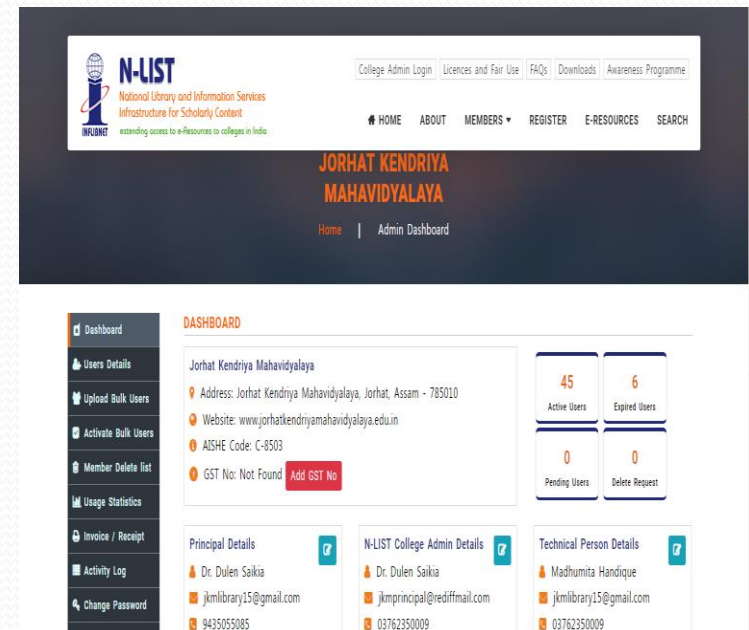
N-LIST
National Library and Information Services Infrastructure for Scholarly Content
extending access to e-Resources to colleges in India
INFLIBNET

College Admin Login | Licences and Fair Use | FAQs | Downloads | Awareness Programme

HOME ABOUT MEMBERS ▾ REGISTER E-RESOURCES SEARCH

JORHAT KENDRIYA MAHAVIDYALAYA

Home | Admin Dashboard

Dashboard
Users Details
Upload Bulk Users
Activate Bulk Users
Member Delete list
Usage Statistics
Invoice / Receipt
Activity Log
Change Password

DASHBOARD

Jorhat Kendriya Mahavidyalaya
Address: Jorhat Kendriya Mahavidyalaya, Jorhat, Assam - 785010
Website: www.jorhatkendriyamahavidyalaya.edu.in
AISHE Code: C-8503
GST No: Not Found Add GST No

| 45 Active Users | 6 Expired Users |
|---|---|
| 0 Pending Users | 0 Delete Request |

Principal Details
Dr. Dulen Saikia
jkmlibrary15@gmail.com
9435055085

N-LIST College Admin Details
Dr. Dulen Saikia
jkmprincipal@rediffmail.com
03762350009

Technical Person Details
Madhumita Handique
jkmlibrary15@gmail.com
03762350009